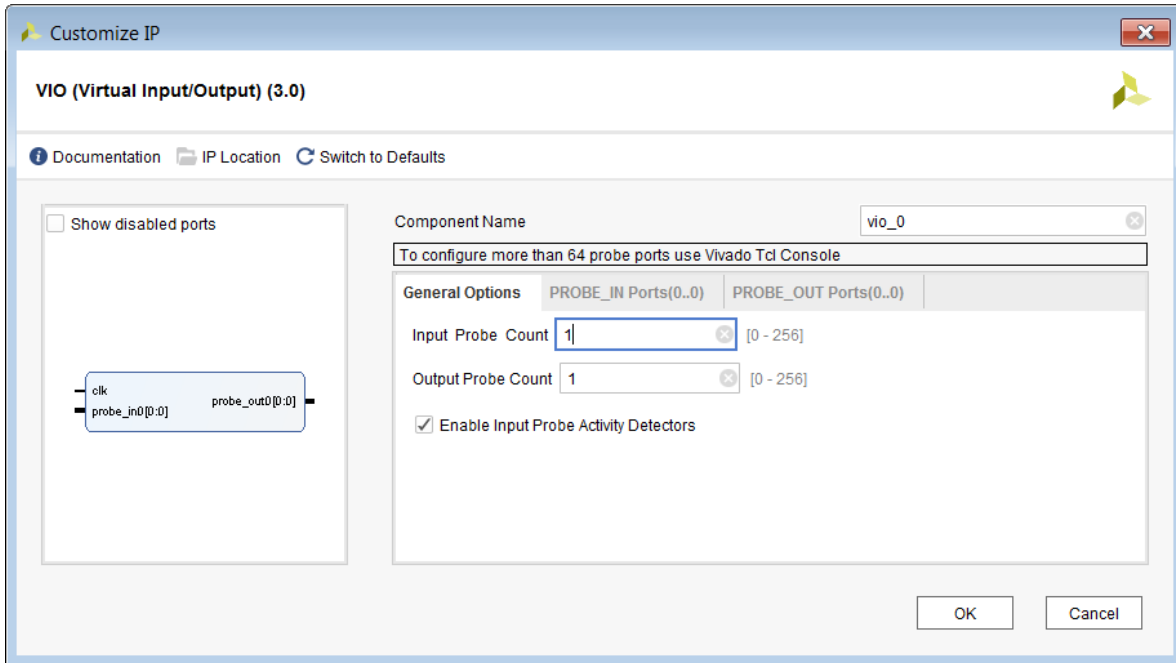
Customize IP

VIO (Virtual Input/Output) (3.0)

Documentation IP Location Switch to Defaults

Show disabled ports

clk
probe_in0[0:0]
probe_out0[0:0]

Component Name vio_0

To configure more than 64 probe ports use Vivado Tcl Console

General Options PROBE_IN Ports(0..0) PROBE_OUT Ports(0..0)

Input Probe Count 1 [0 - 256]

Output Probe Count 1 [0 - 256]

Enable Input Probe Activity Detectors

OK Cancel